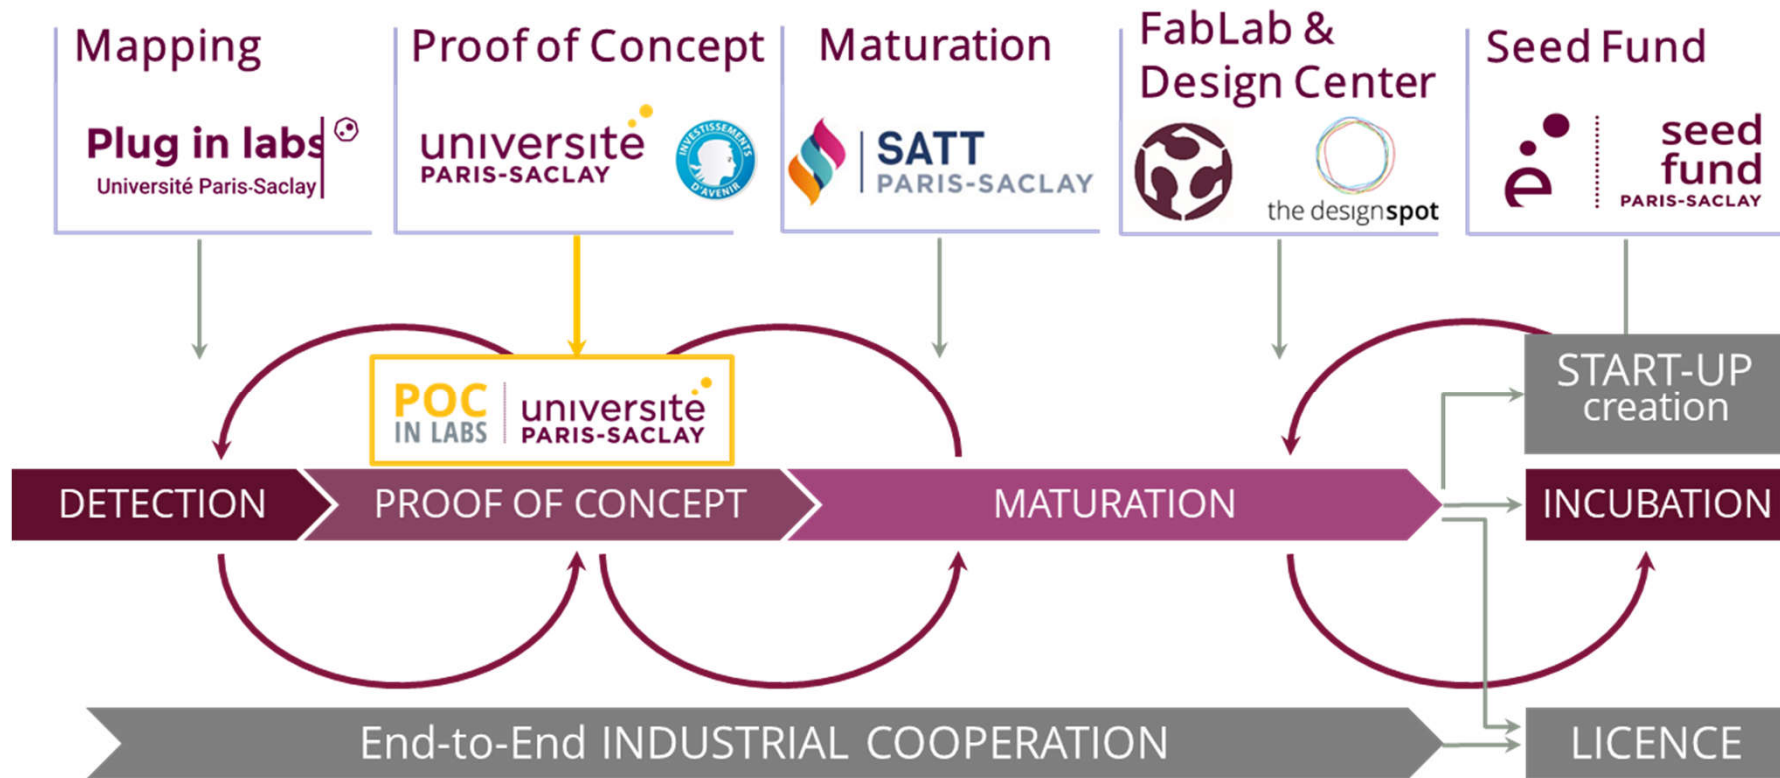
Mapping

Plug in labs
Université Paris-Saclay

Proof of Concept

universite
PARIS-SACLAY

INVESTISSEMENTS D'AVENIR

Maturation

SATT
PARIS-SACLAY

FabLab & Design Center

the designspot

Seed Fund

seed fund
PARIS-SACLAY

POC IN LABS
universite
PARIS-SACLAY

DETECTION

PROOF OF CONCEPT

MATURATION

START-UP creation

INCUBATION

End-to-End INDUSTRIAL COOPERATION

LICENCE